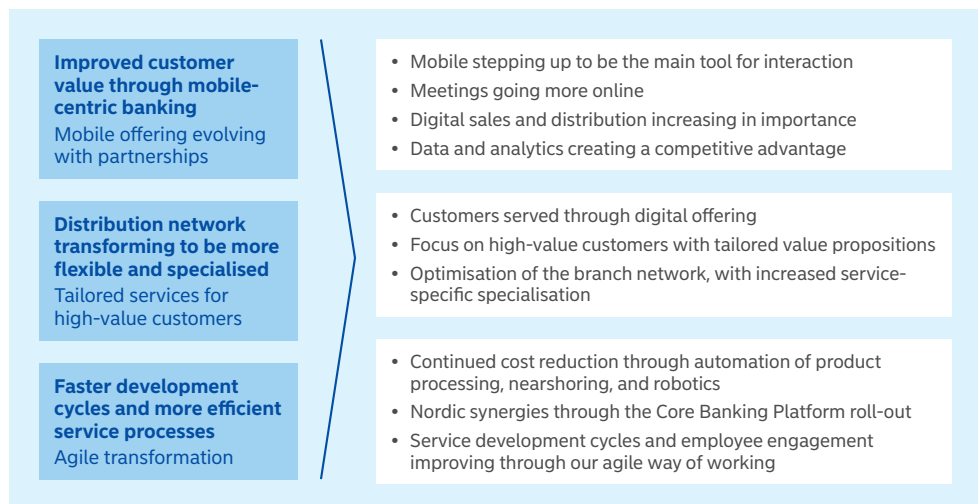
**Improved customer value through mobile-centric banking**
Mobile offering evolving with partnerships

**Distribution network transforming to be more flexible and specialised**
Tailored services for high-value customers

**Faster development cycles and more efficient service processes**
Agile transformation

- Mobile stepping up to be the main tool for interaction
- Meetings going more online
- Digital sales and distribution increasing in importance
- Data and analytics creating a competitive advantage

- Customers served through digital offering
- Focus on high-value customers with tailored value propositions
- Optimisation of the branch network, with increased service-specific specialisation

- Continued cost reduction through automation of product processing, nearshoring, and robotics
- Nordic synergies through the Core Banking Platform roll-out
- Service development cycles and employee engagement improving through our agile way of working